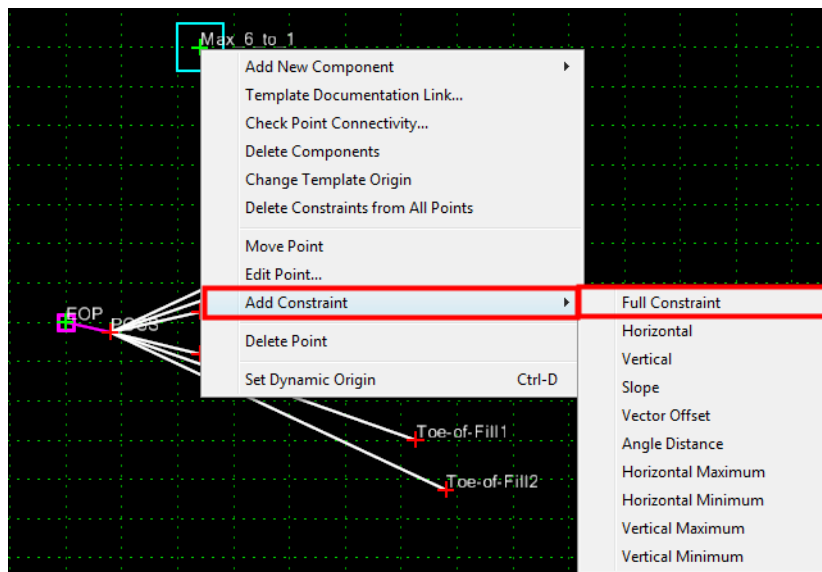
Max_6_to_1

Add New Component
Template Documentation Link...
Check Point Connectivity...
Delete Components
Change Template Origin
Delete Constraints from All Points

Move Point
Edit Point...
Add Constraint

Delete Point

Set Dynamic Origin Ctrl-D

Full Constraint
Horizontal
Vertical
Slope
Vector Offset
Angle Distance
Horizontal Maximum
Horizontal Minimum
Vertical Maximum
Vertical Minimum

EOP
POSS
Toe-of-Fill1
Toe-of-Fill2